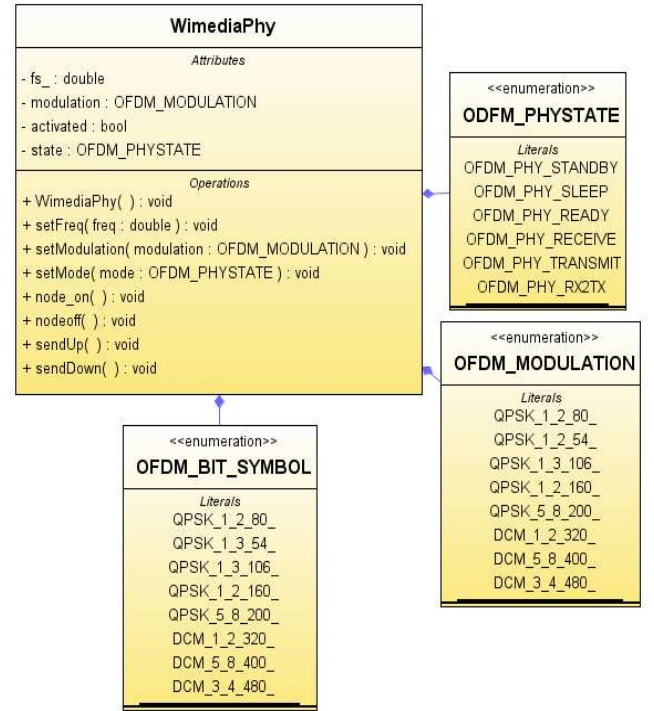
WimediaPhy

Attributes
- fs_ : double
- modulation : OFDM_MODULATION
- activated : bool
- state : OFDM_PHYSTATE

Operations
+ WimediaPhy( ) : void
+ setFreq( freq : double ) : void
+ setModulation( modulation : OFDM_MODULATION ) : void
+ setMode( mode : OFDM_PHYSTATE ) : void
+ node_on( ) : void
+ nodeoff( ) : void
+ sendUp( ) : void
+ sendDown( ) : void

<<enumeration>>
ODFM_PHYSTATE

Literals
OFDM_PHY_STANDBY
OFDM_PHY_SLEEP
OFDM_PHY_READY
OFDM_PHY_RECEIVE
OFDM_PHY_TRANSMIT
OFDM_PHY_RX2TX

<<enumeration>>
OFDM_MODULATION

Literals
QPSK_1_2_80_
QPSK_1_2_54_
QPSK_1_3_106_
QPSK_1_2_160_
QPSK_5_8_200_
DCM_1_2_320_
DCM_5_8_400_
DCM_3_4_480_

<<enumeration>>
OFDM_BIT_SYMBOL

Literals
QPSK_1_2_80_
QPSK_1_3_54_
QPSK_1_3_106_
QPSK_1_2_160_
QPSK_5_8_200_
DCM_1_2_320_
DCM_5_8_400_
DCM_3_4_480_